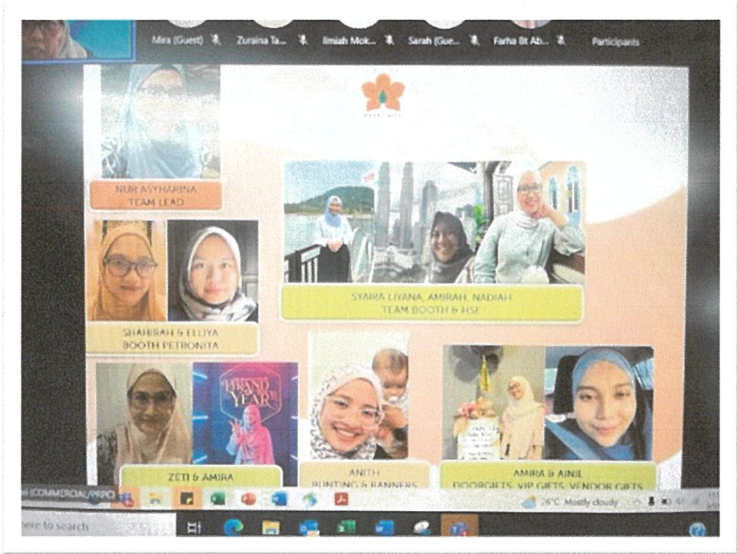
Mira (Guest) Zuraina Ta... Ilmiah Mok... Sarah (Gue... Farha Bt Ab... Participants

NUR ASYHARINA
TEAM LEAD

SYAIRA LIYANA, AMIRAH, NADIAH
TEAM BOOTH & HSE

SHAHIRAH & ELLIYA
BOOTH PETRONITA

BRAND YEAR

ZETI & AMIRA

ANITH
BUNTING & BANNERS

AMIRA & AINIL
DOORGIFTS, VIP GIFTS, VENDOR GIFTS

(COMMERCIAL/PRPO

here to search

26°C Mostly cloudy